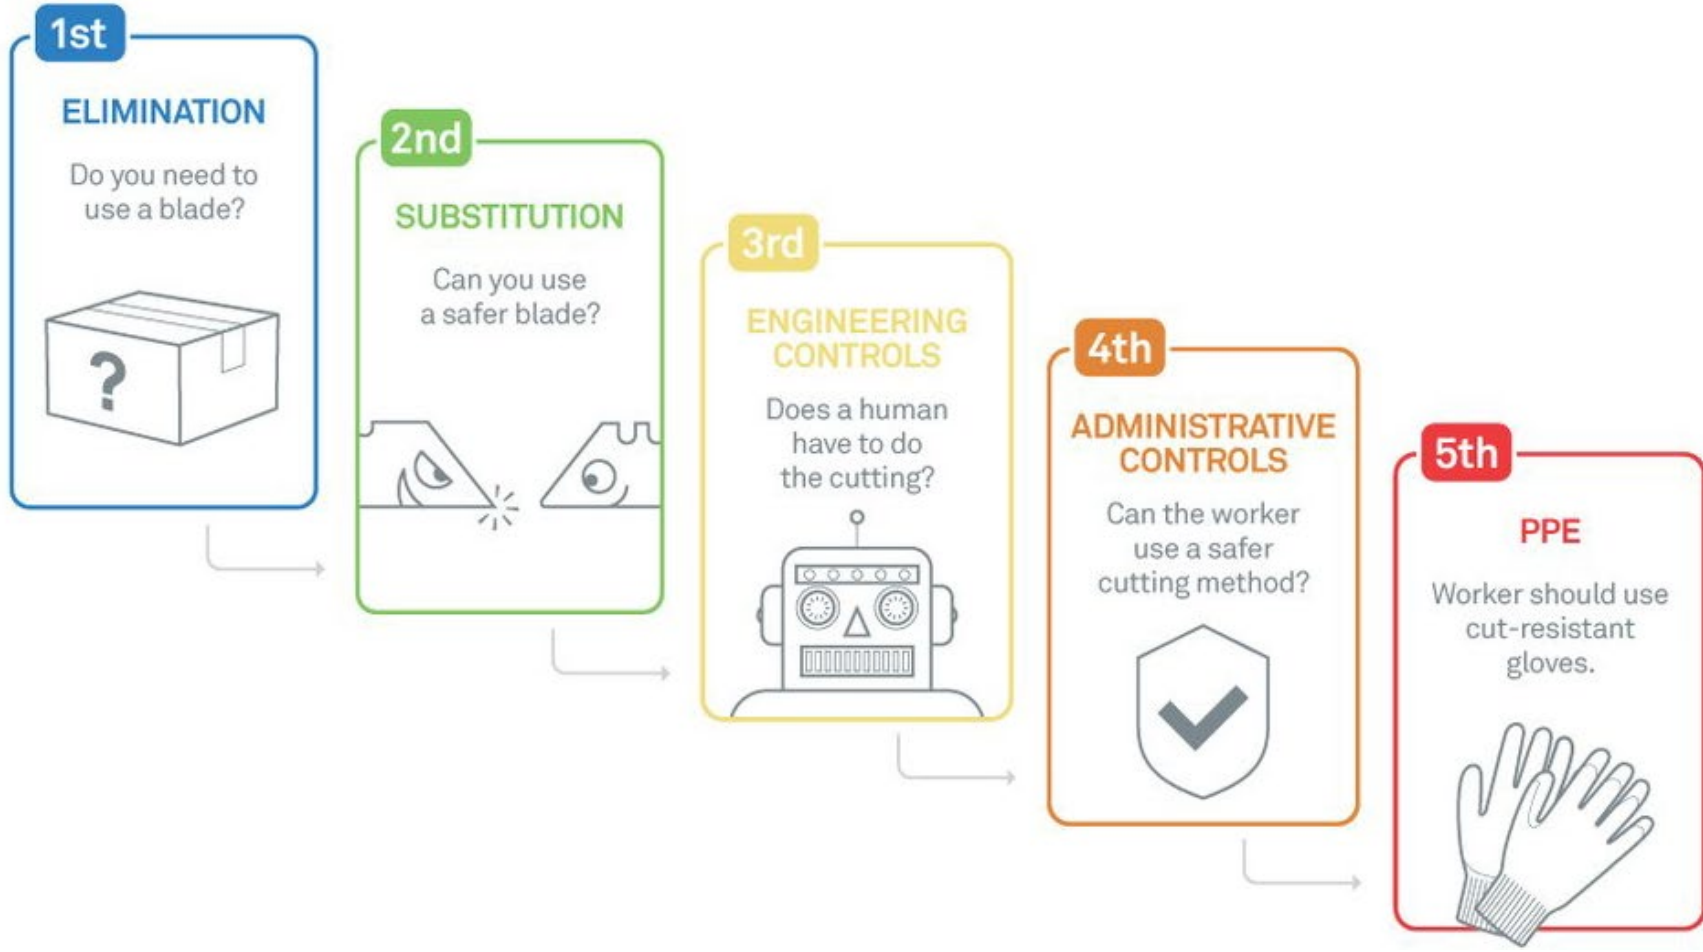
1st

ELIMINATION

Do you need to use a blade?

?

2nd

SUBSTITUTION

Can you use a safer blade?

3rd

ENGINEERING CONTROLS

Does a human have to do the cutting?

4th

ADMINISTRATIVE CONTROLS

Can the worker use a safer cutting method?

5th

PPE

Worker should use cut-resistant gloves.